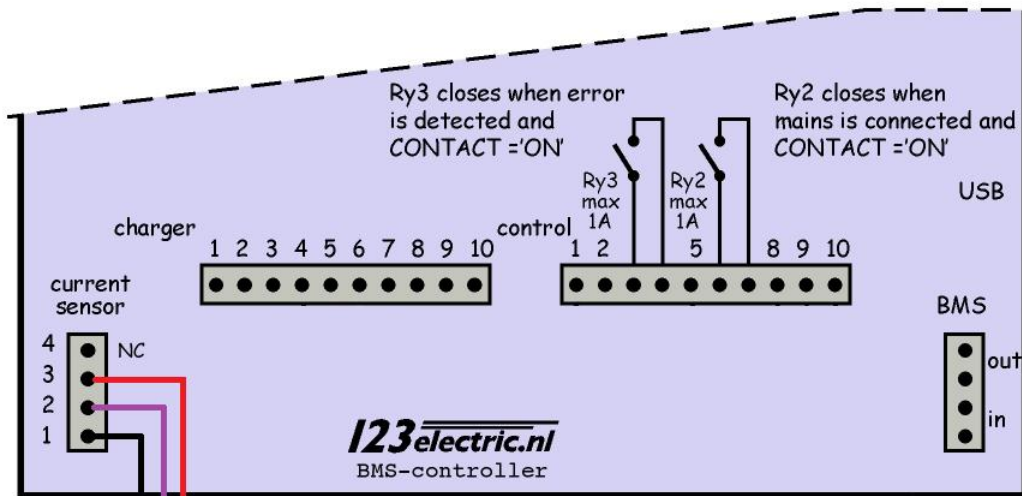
Ry3 closes when error is detected and CONTACT ='ON'

Ry2 closes when mains is connected and CONTACT ='ON'

USB

Ry3 max 1A

Ry2 max 1A

charger

1 2 3 4 5 6 7 8 9 10

control

1 2 5 8 9 10

current sensor

4 NC
3
2
1

BMS

out
in

123electric.nl

BMS-controller